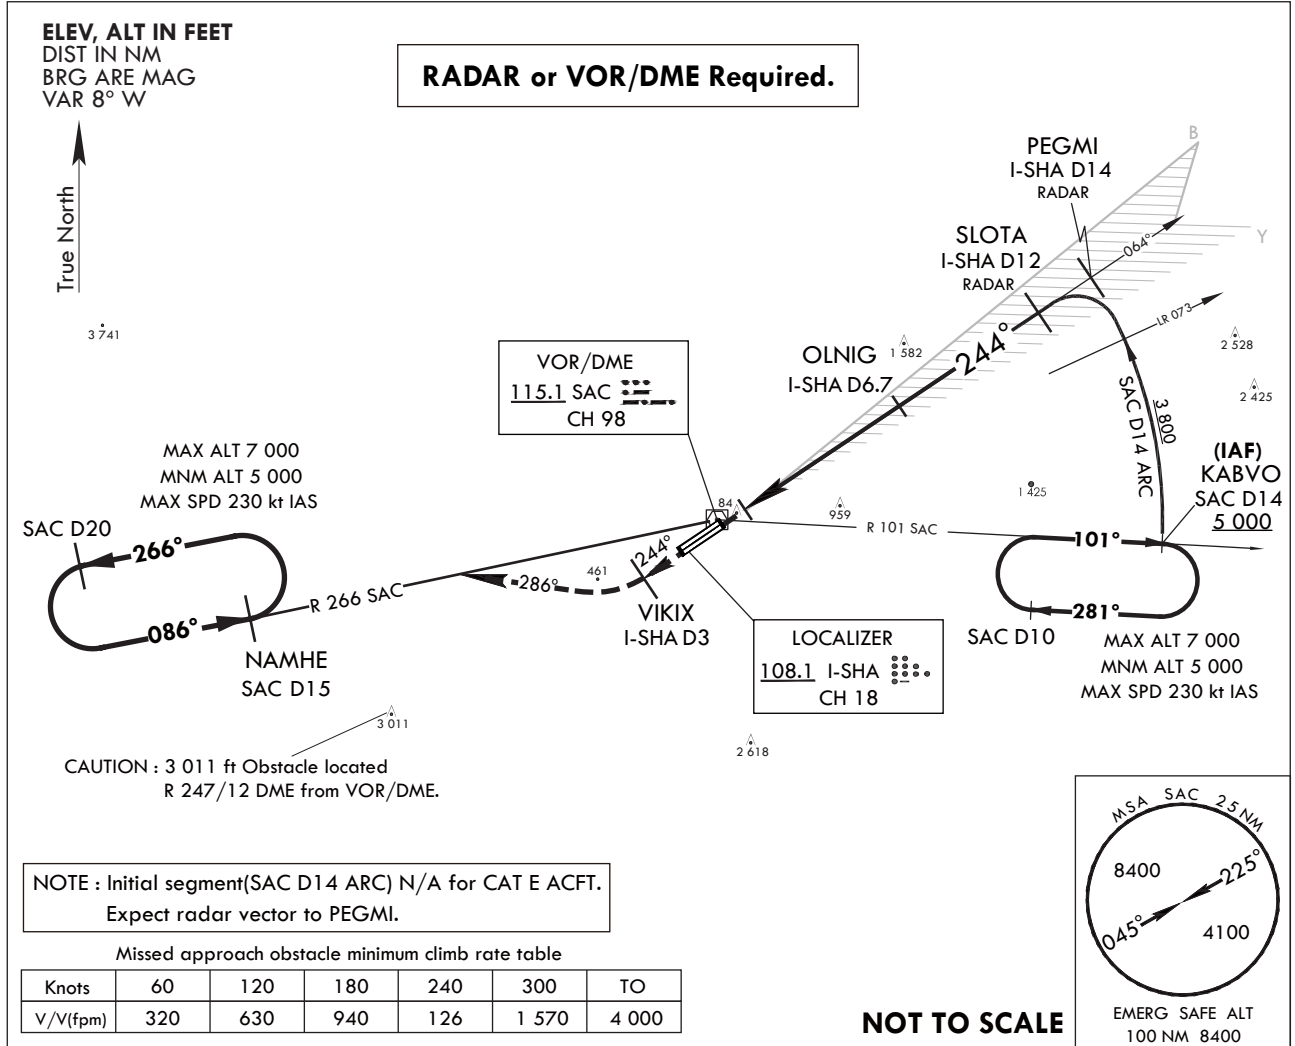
ELEV, ALT IN FEET
DIST IN NM
BRG ARE MAG
VAR 8° W

True North

RADAR or VOR/DME Required.

B
Y

PEGMI
I-SHA D14
RADAR

SLOTA
I-SHA D12
RADAR

064°

LR 073

OLNIG
I-SHA D6.7

244°

1 582

3 741

2 528

2 425

VOR/DME
115.1 SAC
CH 98

SAC D14 ARC
3 800

(IAF)
KABVO
SAC D14
5 000

MAX ALT 7 000
MNM ALT 5 000
MAX SPD 230 kt IAS

SAC D20

266°

086°

84

959

1 425

R 101 SAC

101°

281°

R 266 SAC

286°

461

244°

VIKIX
I-SHA D3

NAMHE
SAC D15

LOCALIZER
108.1 I-SHA
CH 18

SAC D10

MAX ALT 7 000
MNM ALT 5 000
MAX SPD 230 kt IAS

3 011

2 618

CAUTION : 3 011 ft Obstacle located R 247/12 DME from VOR/DME.

MSA SAC 25 NM
8400
225°
045°
4100
EMERG SAFE ALT
100 NM 8400

NOTE : Initial segment(SAC D14 ARC) N/A for CAT E ACFT.
Expect radar vector to PEGMI.

Missed approach obstacle minimum climb rate table

| Knots | 60 | 120 | 180 | 240 | 300 | TO |
|---|---|---|---|---|---|---|
| V/V(fpm) | 320 | 630 | 940 | 126 | 1 570 | 4 000 |

NOT TO SCALE